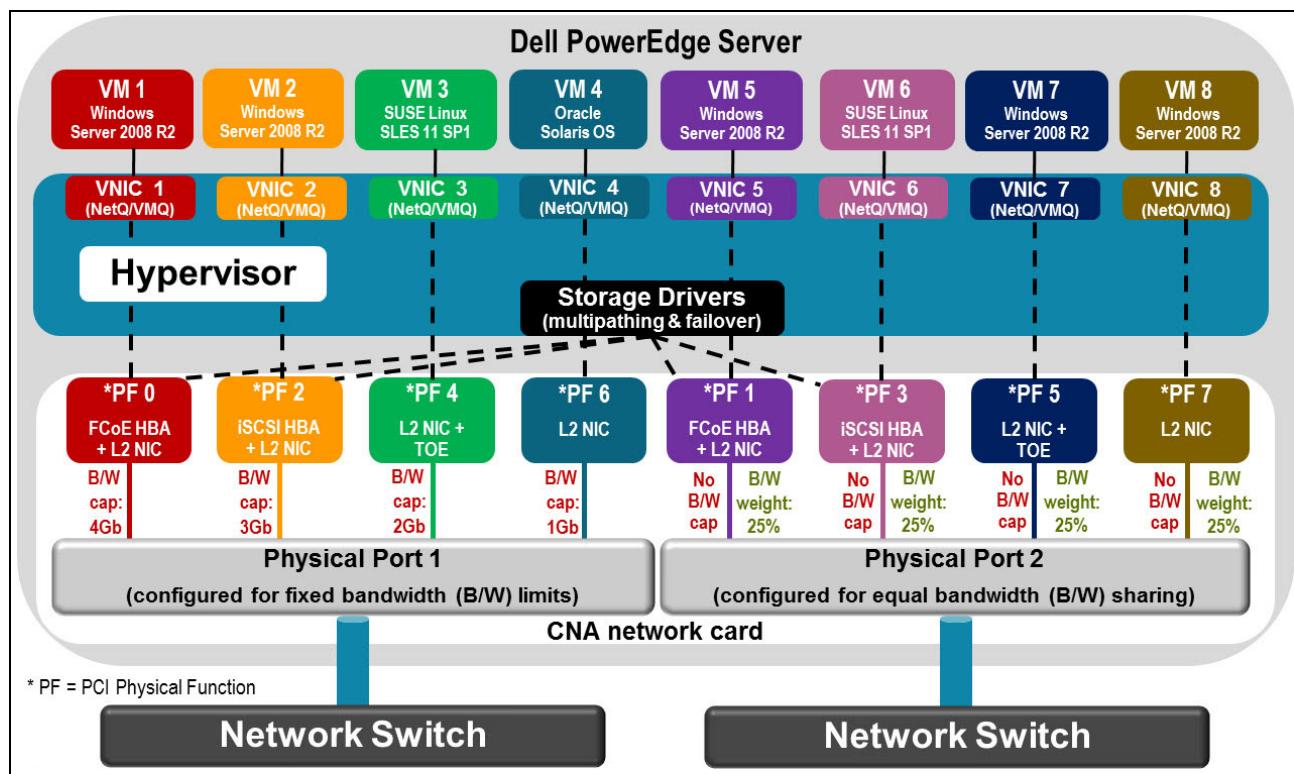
Dell PowerEdge Server

VM 1
Windows
Server 2008 R2

VM 2
Windows
Server 2008 R2

VM 3
SUSE Linux
SLES 11 SP1

VM 4
Oracle
Solaris OS

VM 5
Windows
Server 2008 R2

VM 6
SUSE Linux
SLES 11 SP1

VM 7
Windows
Server 2008 R2

VM 8
Windows
Server 2008 R2

VNIC 1
(NetQ/VMQ)

VNIC 2
(NetQ/VMQ)

VNIC 3
(NetQ/VMQ)

VNIC 4
(NetQ/VMQ)

VNIC 5
(NetQ/VMQ)

VNIC 6
(NetQ/VMQ)

VNIC 7
(NetQ/VMQ)

VNIC 8
(NetQ/VMQ)

Hypervisor

Storage Drivers
(multipathing & failover)

*PF 0
FCoE HBA
+ L2 NIC

*PF 2
iSCSI HBA
+ L2 NIC

*PF 4
L2 NIC +
TOE

*PF 6
L2 NIC

*PF 1
FCoE HBA
+ L2 NIC

*PF 3
iSCSI HBA
+ L2 NIC

*PF 5
L2 NIC +
TOE

*PF 7
L2 NIC

B/W cap: 4Gb

B/W cap: 3Gb

B/W cap: 2Gb

B/W cap: 1Gb

No B/W cap
B/W weight: 25%

No B/W cap
B/W weight: 25%

No B/W cap
B/W weight: 25%

No B/W cap
B/W weight: 25%

Physical Port 1
(configured for fixed bandwidth (B/W) limits)

Physical Port 2
(configured for equal bandwidth (B/W) sharing)

CNA network card

* PF = PCI Physical Function

Network Switch

Network Switch